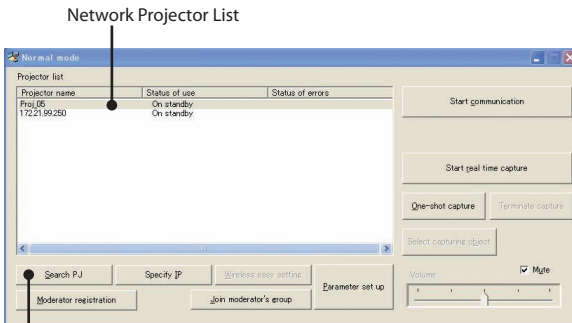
Network Projector List

Normal mode

Projector list

| Projector name | Status of use | Status of errors |
|---|---|---|
| Proj_05 | On standby | |
| 172.21.99.250 | On standby | |

Start communication

Start real time capture

One-shot capture

Terminate capture

Select capturing object

Volume

Mute

Search PJ

Specify IP

Wireless easy setting

Parameter set up

Moderator registration

Join moderator's group